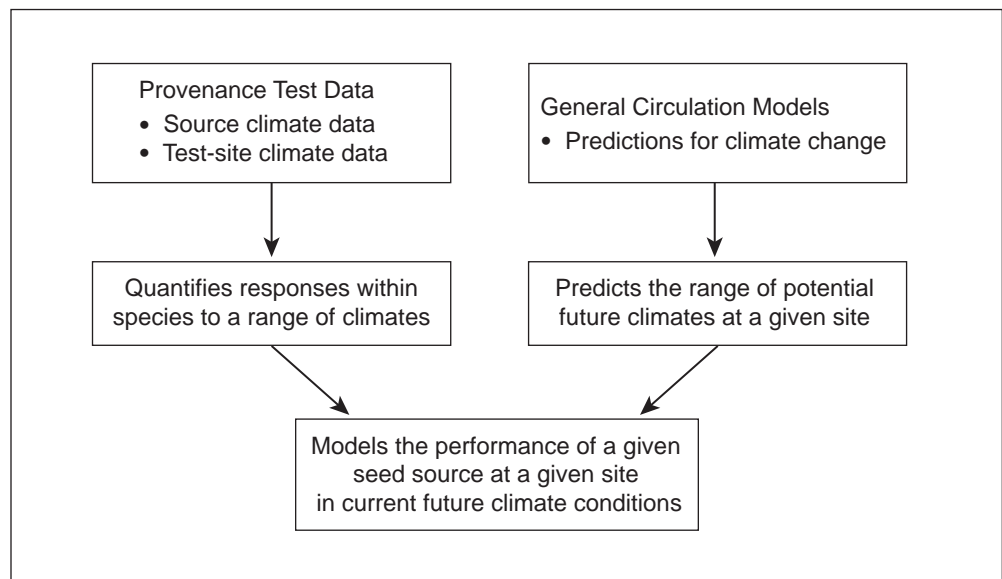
Provenance Test Data
• Source climate data
• Test-site climate data

General Circulation Models
• Predictions for climate change

Quantifies responses within species to a range of climates

Predicts the range of potential future climates at a given site

Models the performance of a given seed source at a given site in current future climate conditions